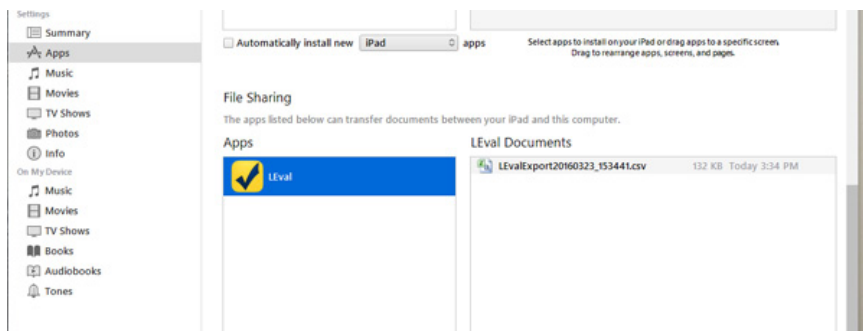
Settings
Summary
Apps
Music
Movies
TV Shows
Photos
Info
On My Device
Music
Movies
TV Shows
Books
Audiobooks
Tones

Automatically install new iPad apps

Select apps to install on your iPad or drag apps to a specific screen. Drag to rearrange apps, screens, and pages.

File Sharing

The apps listed below can transfer documents between your iPad and this computer.

Apps

LEval

LEval Documents

LEvalExport20160323_153441.csv 132 KB Today 3:34 PM